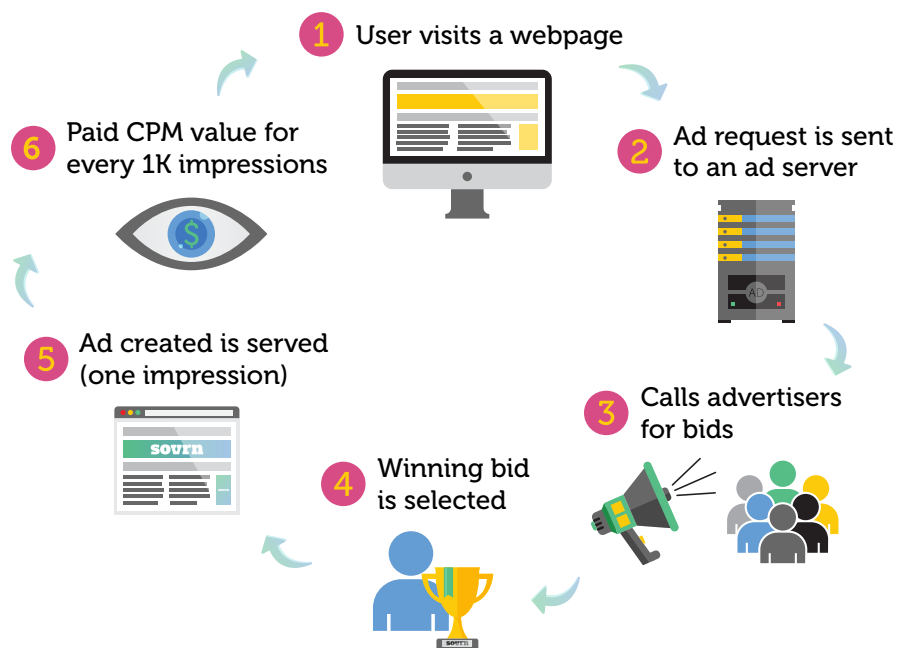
1 User visits a webpage

2 Ad request is sent to an ad server

AD

3 Calls advertisers for bids

4 Winning bid is selected

sovrn

5 Ad created is served (one impression)

sovrn

6 Paid CPM value for every 1K impressions

$